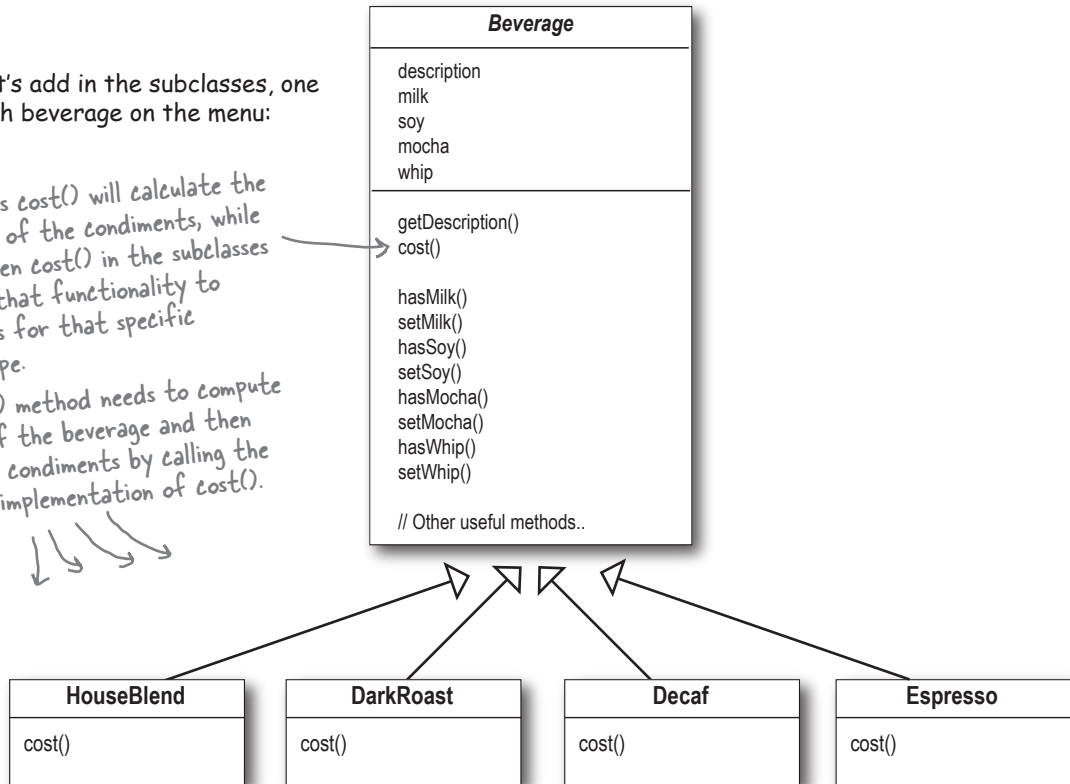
t's add in the subclasses, one h beverage on the menu:

s cost() will calculate the of the condiments, while en cost() in the subclasses that functionality to s for that specific pe.

) method needs to compute f the beverage and then condiments by calling the implementation of cost().

| Beverage |
|---|
| description<br>milk<br>soy<br>mocha<br>whip |
| getDescription()<br>cost()<br><br>hasMilk()<br>setMilk()<br>hasSoy()<br>setSoy()<br>hasMocha()<br>setMocha()<br>hasWhip()<br>setWhip()<br><br>// Other useful methods.. |

| HouseBlend |
|---|
| cost() |

| DarkRoast |
|---|
| cost() |

| Decaf |
|---|
| cost() |

| Espresso |
|---|
| cost() |